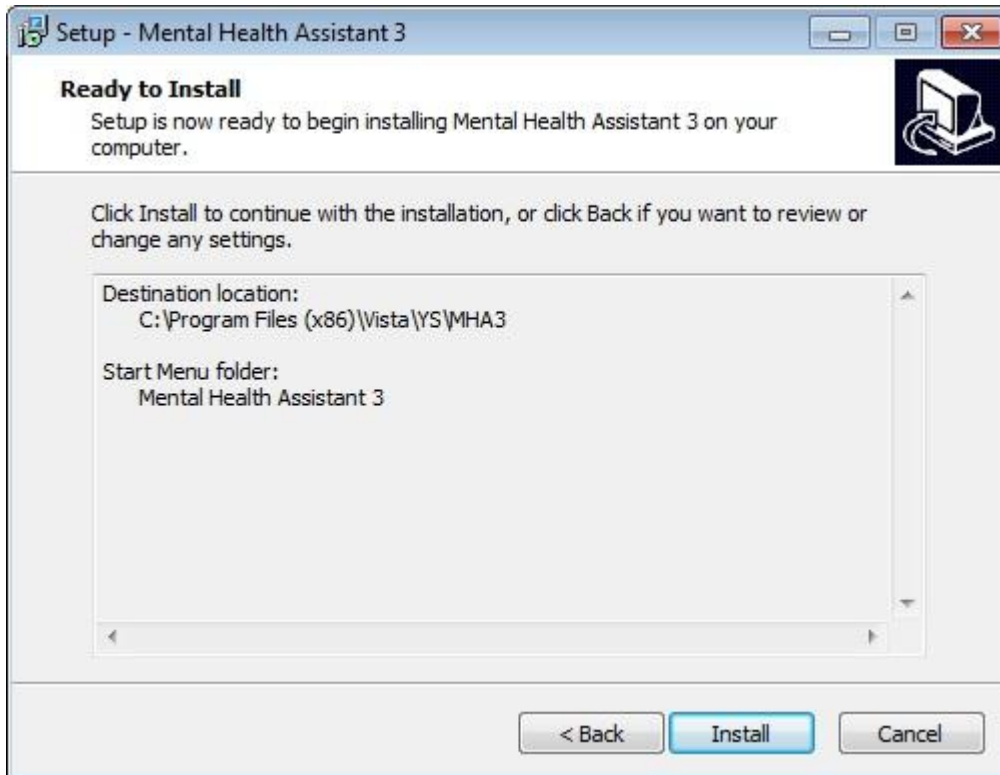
Setup - Mental Health Assistant 3

Ready to Install
Setup is now ready to begin installing Mental Health Assistant 3 on your computer.

Click Install to continue with the installation, or click Back if you want to review or change any settings.

Destination location:
C:\Program Files (x86)\Vista\YS\MHA3

Start Menu folder:
Mental Health Assistant 3

< Back
Install
Cancel